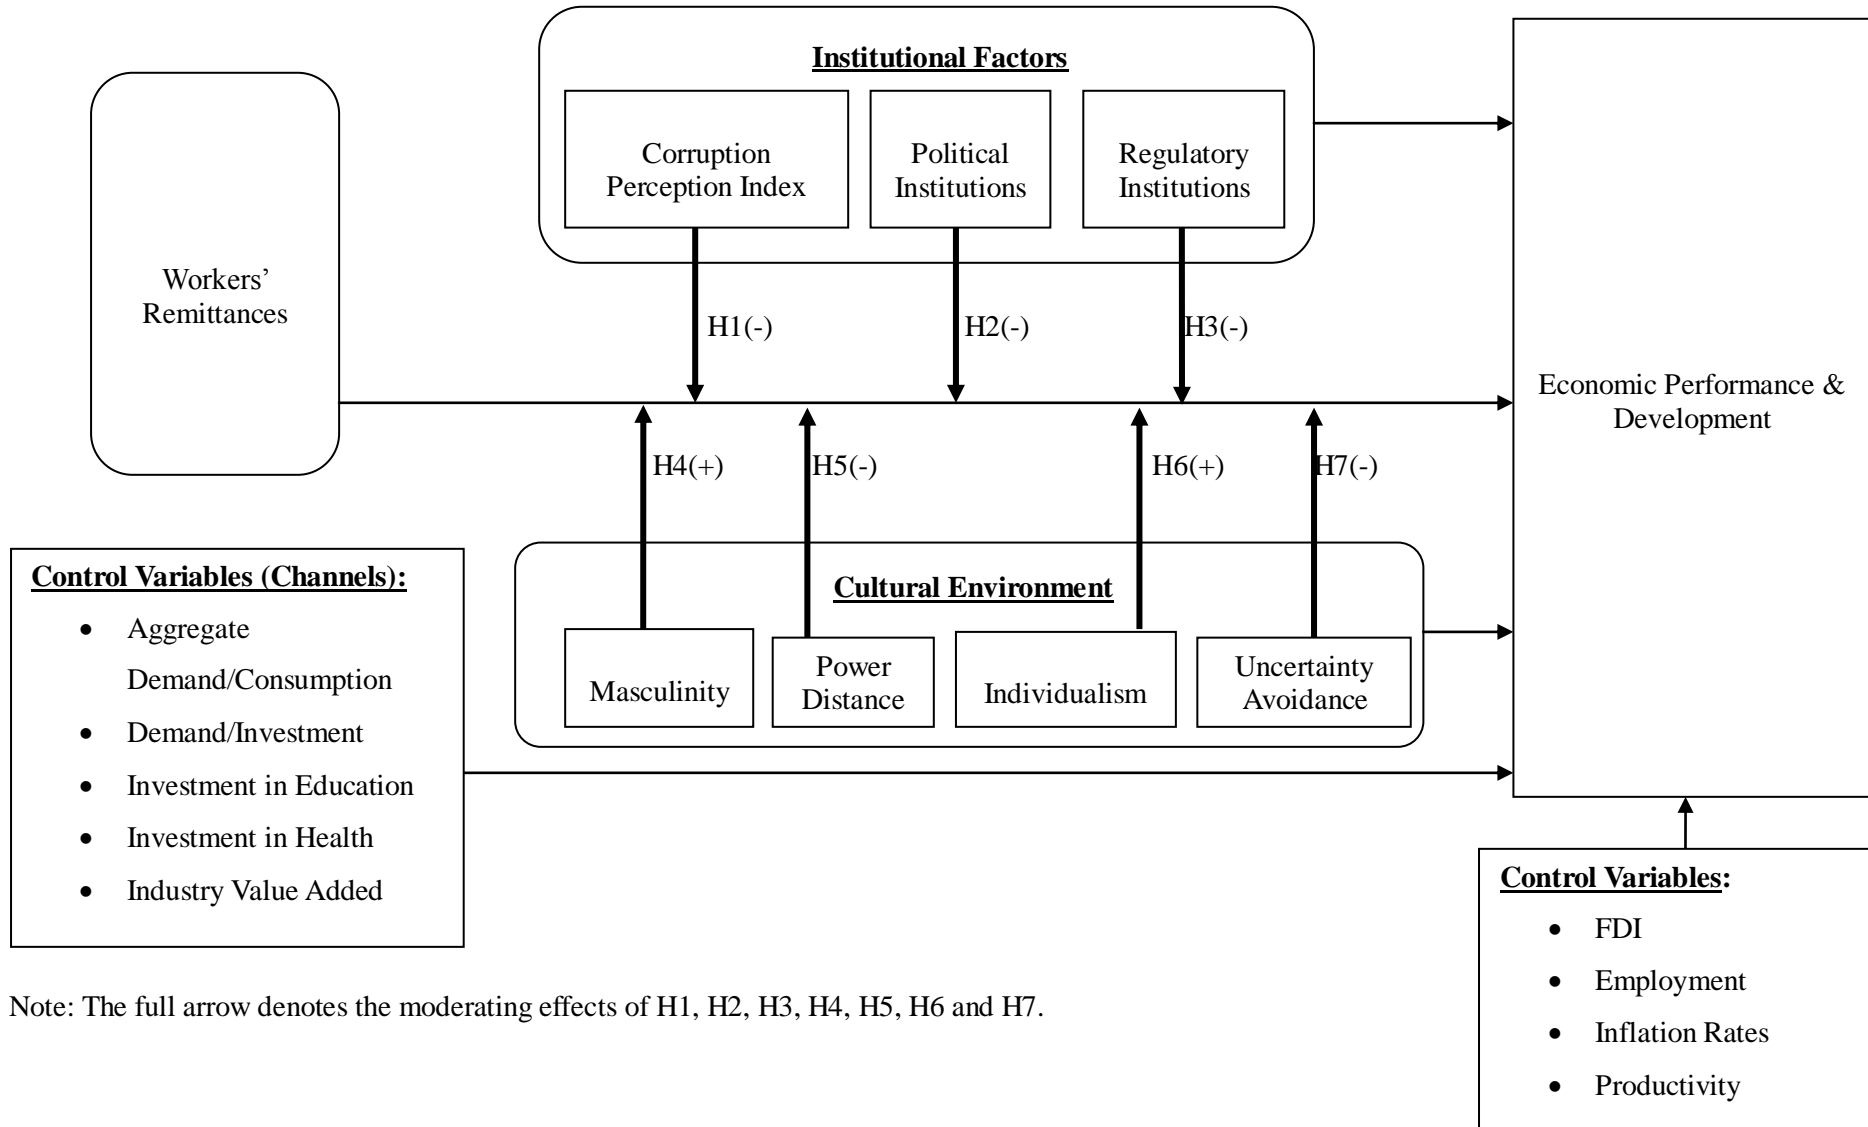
Institutional Factors

Corruption Perception Index

Political Institutions

Regulatory Institutions

Workers' Remittances

H1(-)

H2(-)

H3(-)

Economic Performance & Development

H4(+)

H5(-)

H6(+)

H7(-)

Control Variables (Channels):

- Aggregate Demand/Consumption
- Demand/Investment
- Investment in Education
- Investment in Health
- Industry Value Added

Cultural Environment

Masculinity

Power Distance

Individualism

Uncertainty Avoidance

Control Variables:

- FDI
- Employment
- Inflation Rates
- Productivity

Note: The full arrow denotes the moderating effects of H1, H2, H3, H4, H5, H6 and H7.